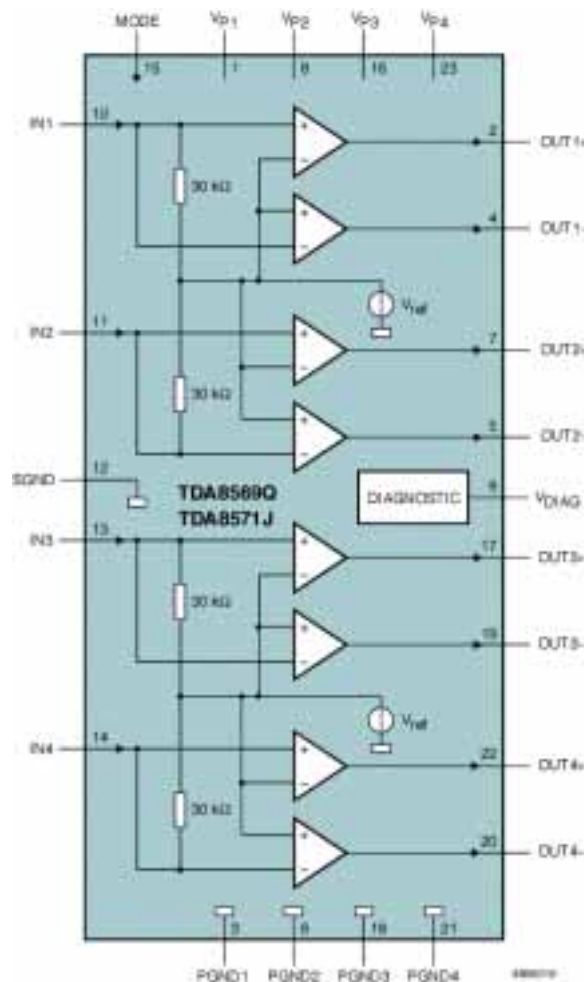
MODE
$V_{P1}$
$V_{P2}$
$V_{P3}$
$V_{P4}$
15
1
8
16
23

IN1
10
30 kΩ
2
OUT1+
4
OUT1-
$V_{ref}$

IN2
11
30 kΩ
7
OUT2+
5
OUT2-

SGND
12
TDA8569Q
TDA8571J
DIAGNOSTIC
6
$V_{DIAG}$

IN3
13
30 kΩ
17
OUT3+
19
OUT3-
$V_{ref}$

IN4
14
30 kΩ
22
OUT4+
20
OUT4-

3
9
18
21
PGND1
PGND2
PGND3
PGND4
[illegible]